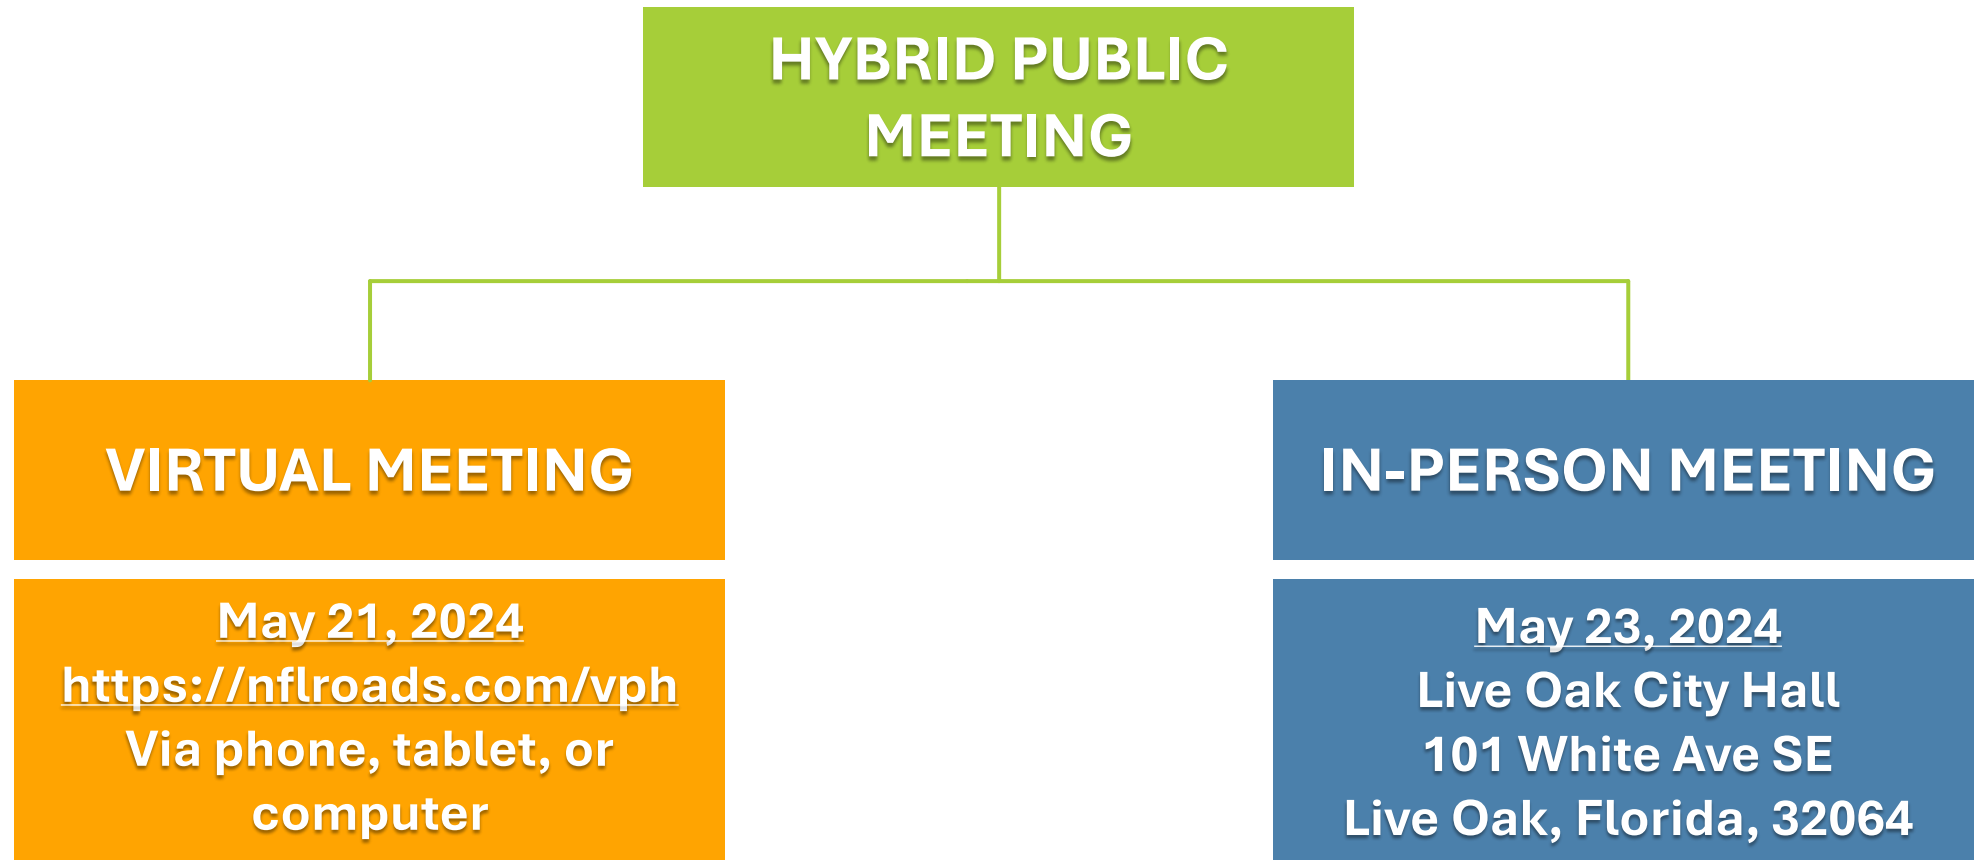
HYBRID PUBLIC MEETING

VIRTUAL MEETING

May 21, 2024
https://nflroads.com/vph
Via phone, tablet, or computer

IN-PERSON MEETING

May 23, 2024
Live Oak City Hall
101 White Ave SE
Live Oak, Florida, 32064